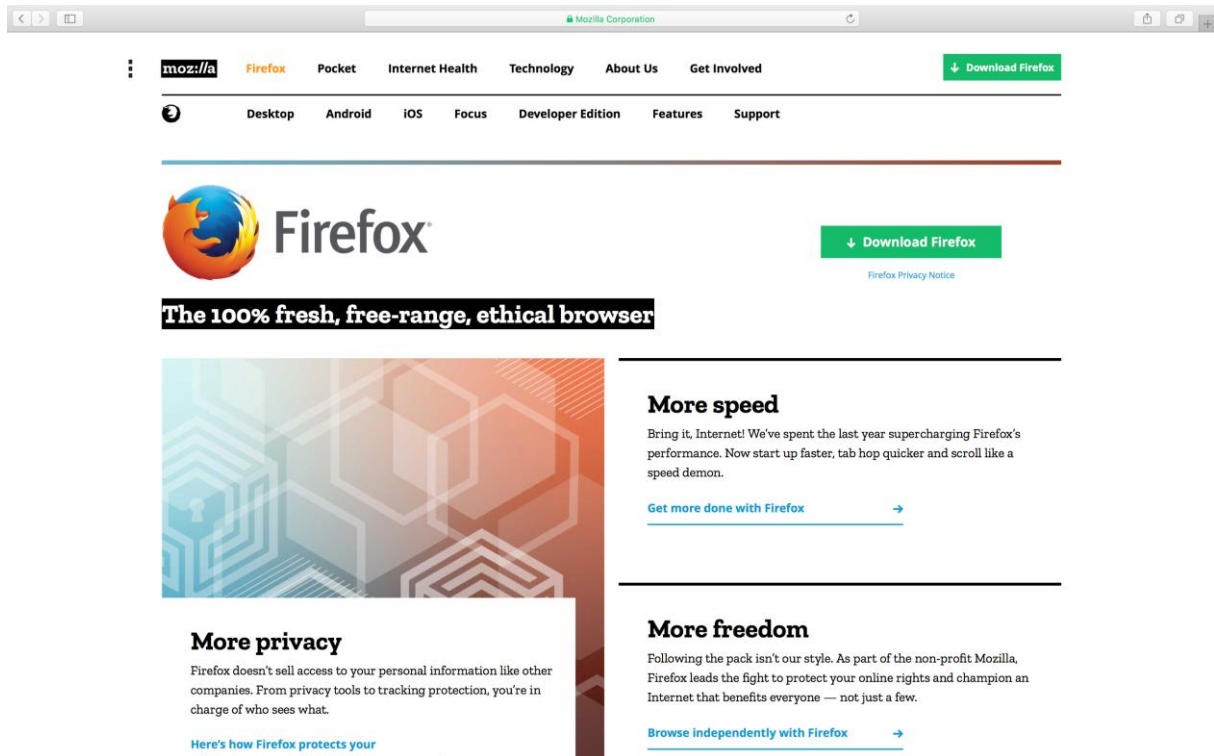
Mozilla Corporation

moz://a Firefox Pocket Internet Health Technology About Us Get Involved

↓ Download Firefox

Desktop Android iOS Focus Developer Edition Features Support

Firefox

↓ Download Firefox

Firefox Privacy Notice

The 100% fresh, free-range, ethical browser

More speed

Bring it, Internet! We've spent the last year supercharging Firefox's performance. Now start up faster, tab hop quicker and scroll like a speed demon.

Get more done with Firefox →

More privacy

Firefox doesn't sell access to your personal information like other companies. From privacy tools to tracking protection, you're in charge of who sees what.

Here's how Firefox protects your

More freedom

Following the pack isn't our style. As part of the non-profit Mozilla, Firefox leads the fight to protect your online rights and champion an Internet that benefits everyone — not just a few.

Browse independently with Firefox →